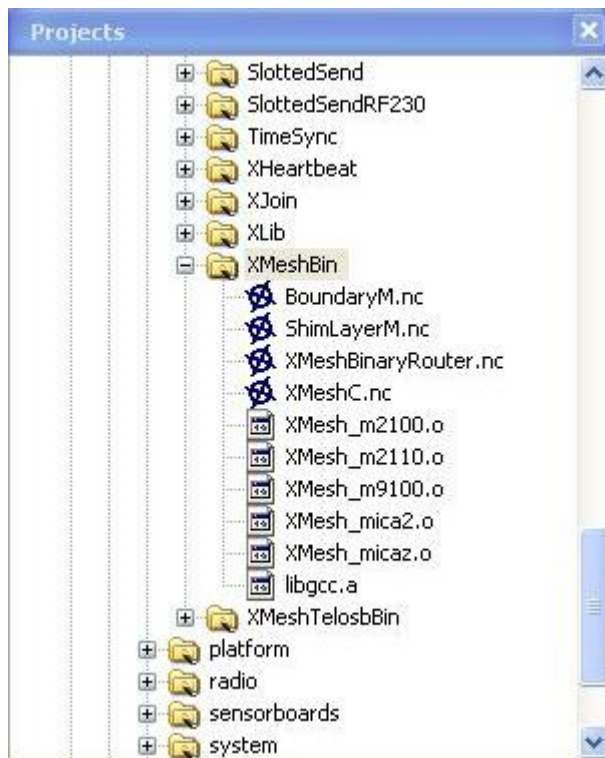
Projects

SlottedSend
SlottedSendRF230
TimeSync
XHeartbeat
XJoin
XLib
XMeshBin
BoundaryM.nc
ShimLayerM.nc
XMeshBinaryRouter.nc
XMeshC.nc
XMesh_m2100.o
XMesh_m2110.o
XMesh_m9100.o
XMesh_mica2.o
XMesh_micaz.o
libgcc.a
XMeshTelosbBin
platform
radio
sensorboards
system